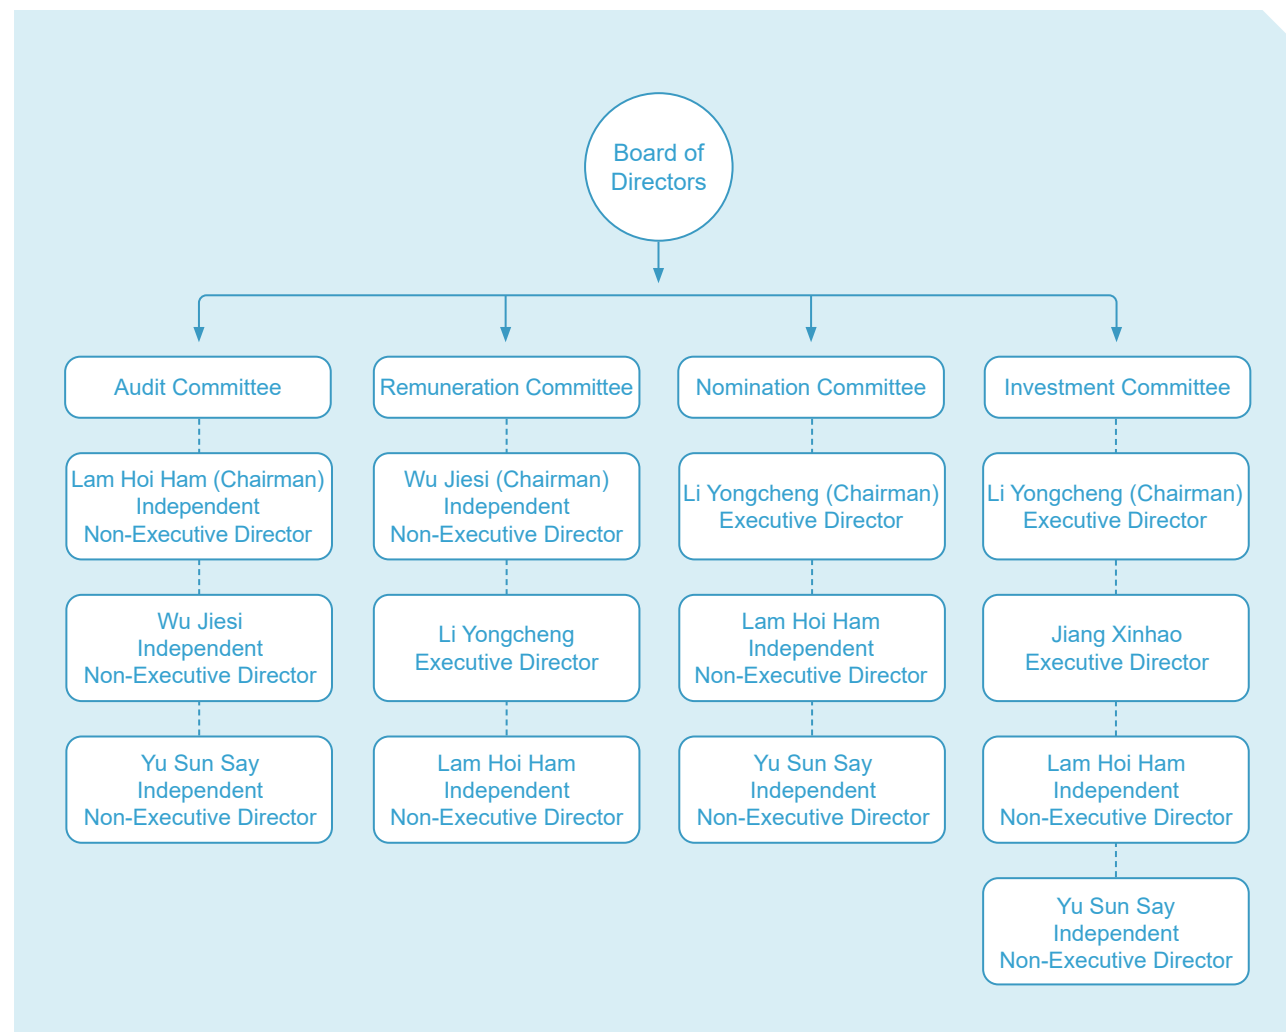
Board of Directors

Audit Committee

Lam Hoi Ham (Chairman)
Independent
Non-Executive Director

Wu Jiesi
Independent
Non-Executive Director

Yu Sun Say
Independent
Non-Executive Director

Remuneration Committee

Wu Jiesi (Chairman)
Independent
Non-Executive Director

Li Yongcheng
Executive Director

Lam Hoi Ham
Independent
Non-Executive Director

Nomination Committee

Li Yongcheng (Chairman)
Executive Director

Lam Hoi Ham
Independent
Non-Executive Director

Yu Sun Say
Independent
Non-Executive Director

Investment Committee

Li Yongcheng (Chairman)
Executive Director

Jiang Xinhao
Executive Director

Lam Hoi Ham
Independent
Non-Executive Director

Yu Sun Say
Independent
Non-Executive Director